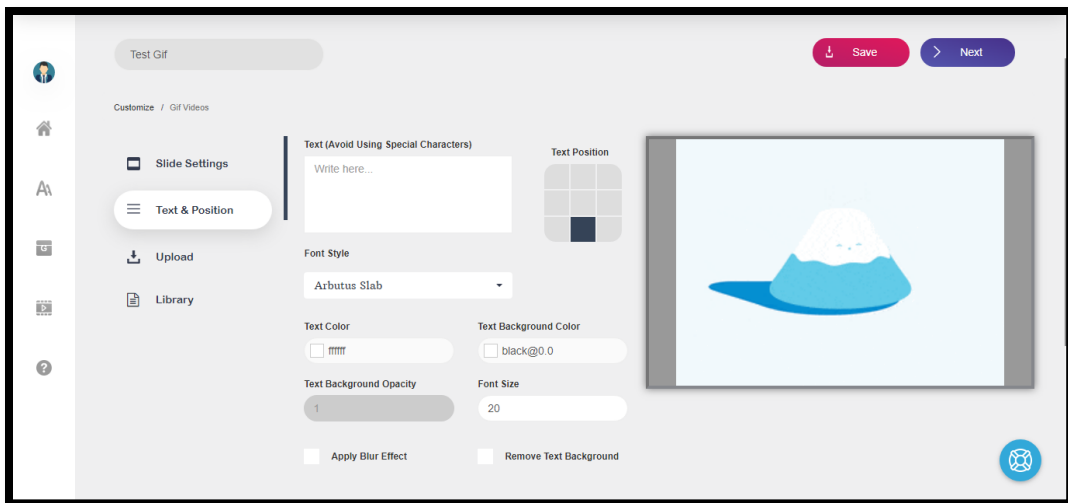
Test Gif

Save

Next

Customize / Gif Videos

Slide Settings

Text & Position

Upload

Library

Text (Avoid Using Special Characters)

Write here...

Text Position

Font Style

Arbutus Slab

Text Color

ffffff

Text Background Color

black@0.0

Text Background Opacity

1

Font Size

20

Apply Blur Effect

Remove Text Background